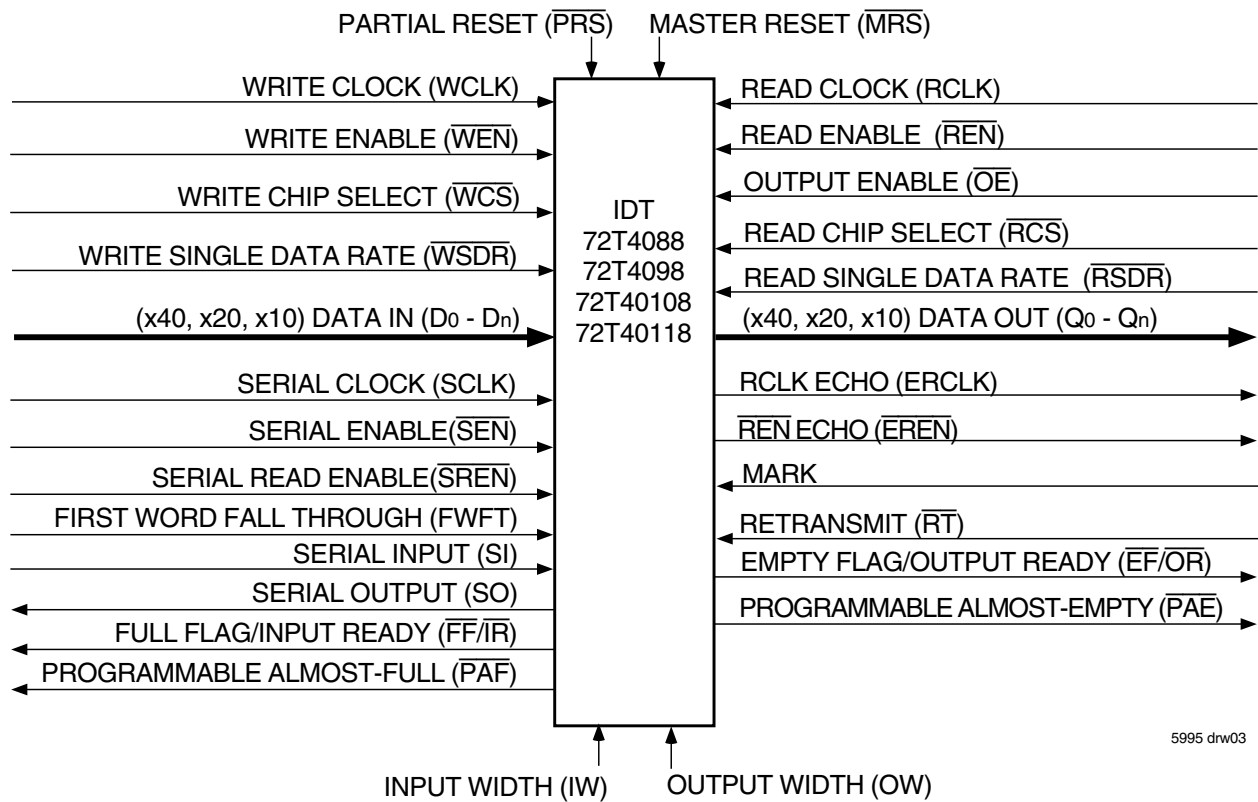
PARTIAL RESET ($\overline{PRS}$) MASTER RESET ($\overline{MRS}$)

WRITE CLOCK (WCLK)

WRITE ENABLE ($\overline{WEN}$)

WRITE CHIP SELECT ($\overline{WCS}$)

WRITE SINGLE DATA RATE ($\overline{WSDR}$)

(x40, x20, x10) DATA IN ($D_0$ - $D_n$)

SERIAL CLOCK (SCLK)

SERIAL ENABLE($\overline{SEN}$)

SERIAL READ ENABLE($\overline{SREN}$)

FIRST WORD FALL THROUGH (FWFT)

SERIAL INPUT (SI)

SERIAL OUTPUT (SO)

FULL FLAG/INPUT READY ($\overline{FF}$/$\overline{IR}$)

PROGRAMMABLE ALMOST-FULL ($\overline{PAF}$)

IDT
72T4088
72T4098
72T40108
72T40118

READ CLOCK (RCLK)

READ ENABLE ($\overline{REN}$)

OUTPUT ENABLE ($\overline{OE}$)

READ CHIP SELECT ($\overline{RCS}$)

READ SINGLE DATA RATE ($\overline{RSDR}$)

(x40, x20, x10) DATA OUT ($Q_0$ - $Q_n$)

RCLK ECHO (ERCLK)

$\overline{REN}$ ECHO ($\overline{EREN}$)

MARK

RETRANSMIT ($\overline{RT}$)

EMPTY FLAG/OUTPUT READY ($\overline{EF}$/$\overline{OR}$)

PROGRAMMABLE ALMOST-EMPTY ($\overline{PAE}$)

5995 drw03

INPUT WIDTH (IW) OUTPUT WIDTH (OW)